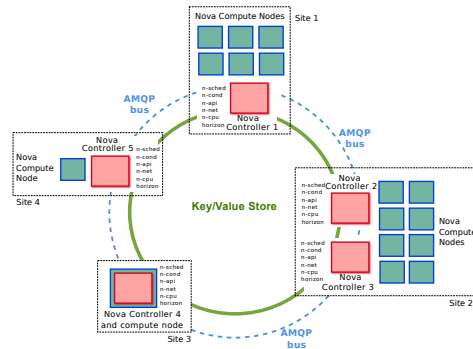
Nova Compute Nodes
Site 1

n-sched
n-cond
n-api
n-net
n-cpu
horizon

Nova
Controller 1

AMQP
bus

AMQP
bus

Nova
Compute
Node

Nova
Controller 5

n-sched
n-cond
n-api
n-net
n-cpu
horizon

Site 4

Key/Value Store

n-sched
n-cond
n-api
n-net
n-cpu
horizon

Nova
Controller 2

Nova
Compute
Nodes

n-sched
n-cond
n-api
n-net
n-cpu
horizon

Nova
Controller 3

Site 2

n-sched
n-cond
n-api
n-net
n-cpu
horizon

Nova Controller 4
and compute node

Site 3

AMQP
bus